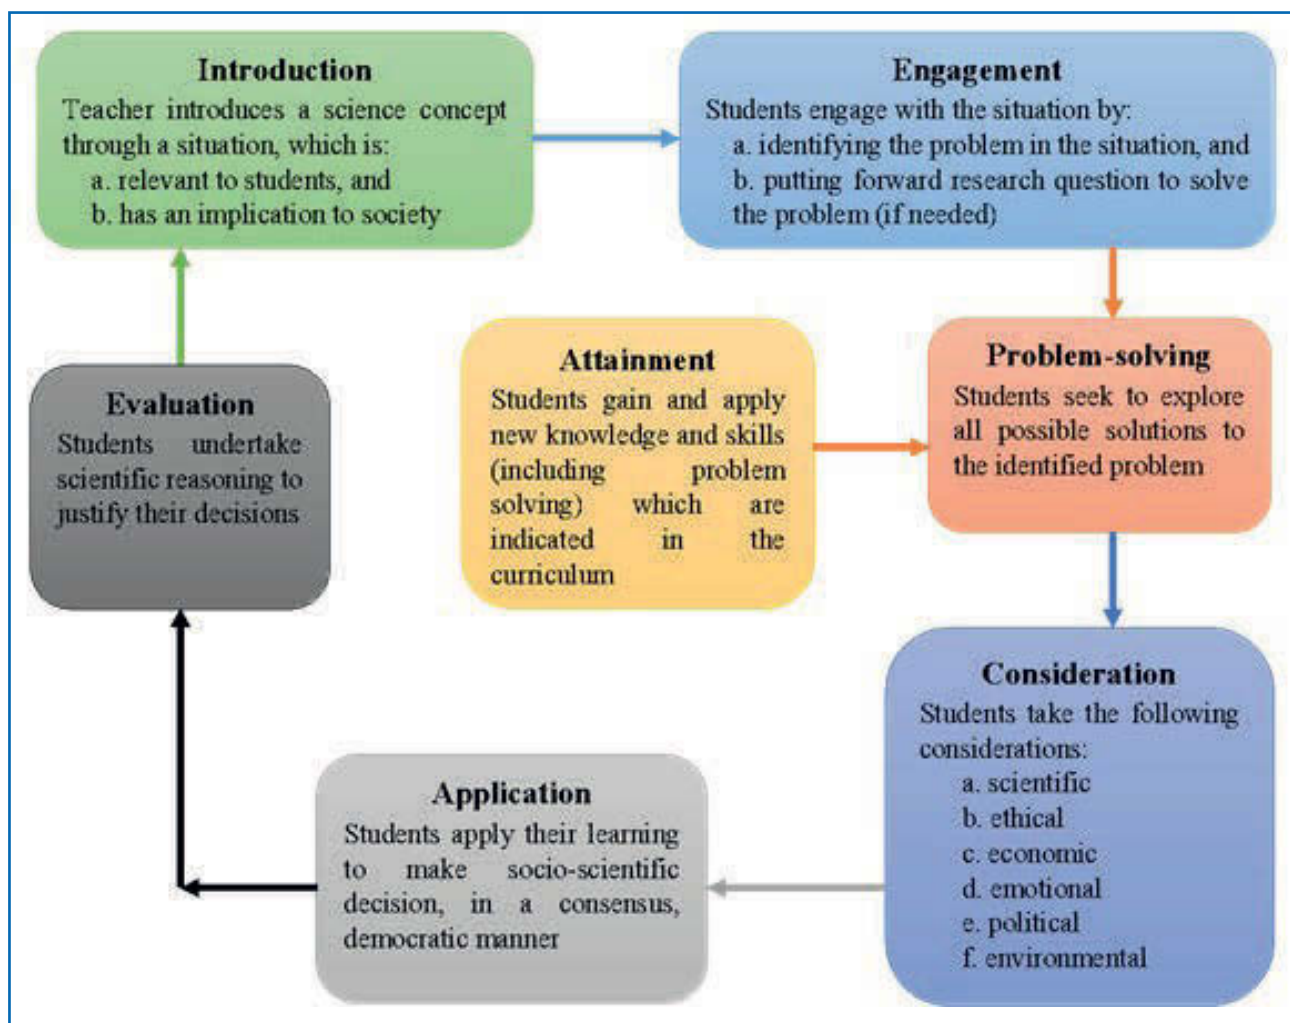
Introduction
Teacher introduces a science concept through a situation, which is:
a. relevant to students, and
b. has an implication to society

Engagement
Students engage with the situation by:
a. identifying the problem in the situation, and
b. putting forward research question to solve the problem (if needed)

Attainment
Students gain and apply new knowledge and skills (including problem solving) which are indicated in the curriculum

Problem-solving
Students seek to explore all possible solutions to the identified problem

Evaluation
Students undertake scientific reasoning to justify their decisions

Consideration
Students take the following considerations:
a. scientific
b. ethical
c. economic
d. emotional
e. political
f. environmental

Application
Students apply their learning to make socio-scientific decision, in a consensus, democratic manner